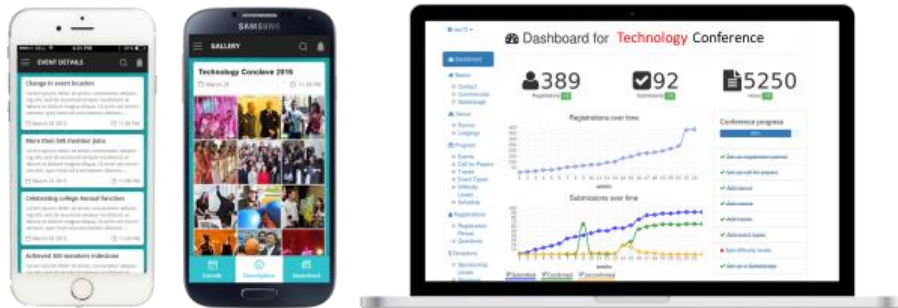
EVENT DETAILS

Change in event location

More than 500 member joins

Celebrating college Annual function

Achieved 300 members milestone

SAMSUNG

GALLERY

Technology Conclave 2015

Dashboard for Technology Conference

389
Registrations

92
Submissions

5250
Views

Registrations over time

Submissions over time

Conference progress

Dashboard

Registrations

Donations